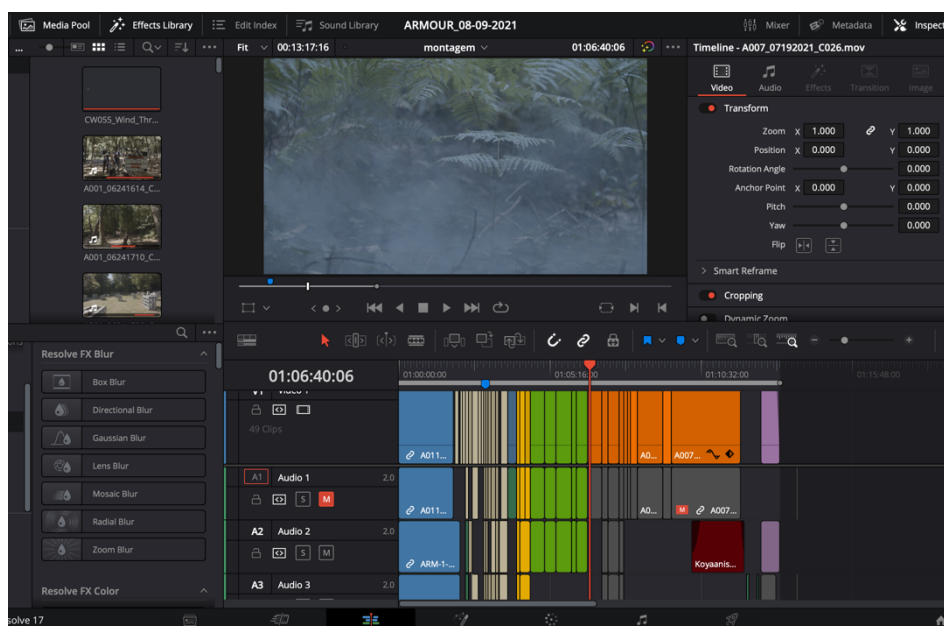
Media Pool | Effects Library | Edit Index | Sound Library | ARMOUR_08-09-2021 | Mixer | Metadata | Inspect

Fit 00:13:17:16 montagem 01:06:40:06 Timeline - A007_07192021_C026.mov

CW055_Wind_Thr...
A001_06241614_C...
A001_06241710_C...

Video Audio Effects Transition Image

Transform
Zoom X 1.000 Y 1.000
Position X 0.000 Y 0.000
Rotation Angle 0.000
Anchor Point X 0.000 Y 0.000
Pitch 0.000
Yaw 0.000
Flip

Smart Reframe

Cropping

Dynamic Zoom

Resolve FX Blur
Box Blur
Directional Blur
Gaussian Blur
Lens Blur
Mosaic Blur
Radial Blur
Zoom Blur

Resolve FX Color

01:06:40:06
01:00:00:00 01:05:16:00 01:10:32:00 01:15:48:00

V1 Video 1
49 Clips
A011... A0... A007...

A1 Audio 1 2.0
S M
A011... A0... M A007...

A2 Audio 2 2.0
S M
ARM-1-... Koyaanis...

A3 Audio 3 2.0

solve 17